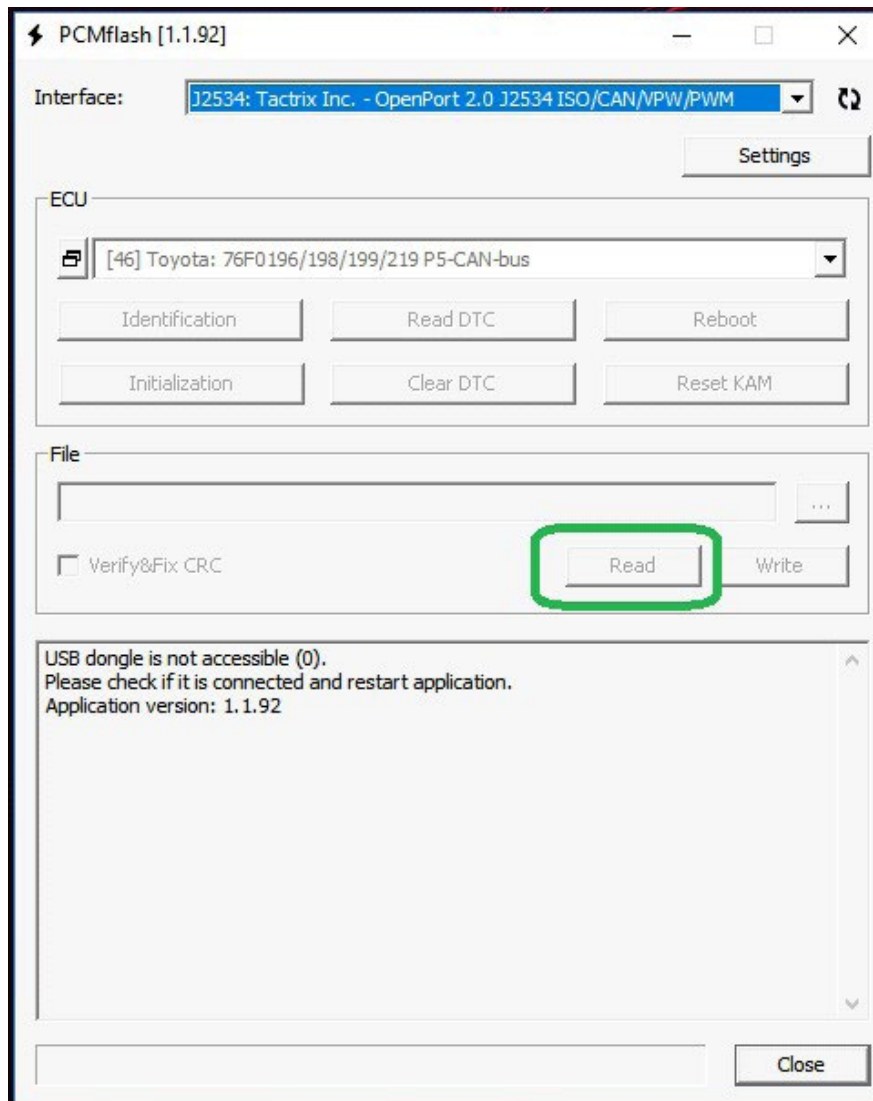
PCMflash [1.1.92]

Interface: J2534: Tactrix Inc. - OpenPort 2.0 J2534 ISO/CAN/VPW/PWM

Settings

ECU

[46] Toyota: 76F0196/198/199/219 P5-CAN-bus

Identification
Read DTC
Reboot
Initialization
Clear DTC
Reset KAM

File

...

Verify&Fix CRC
Read
Write

USB dongle is not accessible (0).
Please check if it is connected and restart application.
Application version: 1.1.92

Close